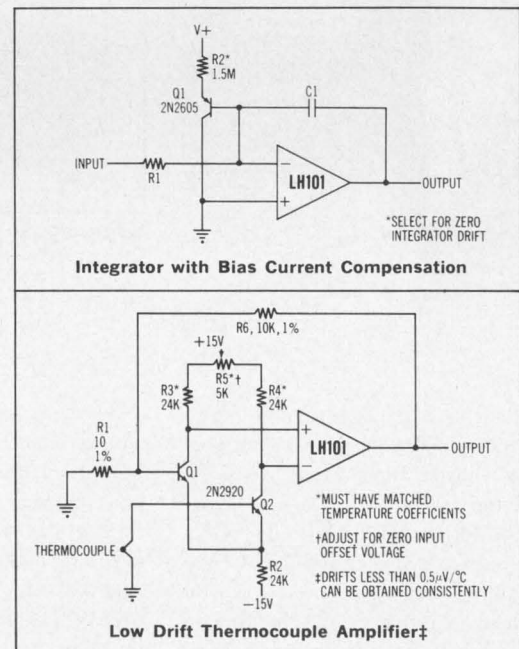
V+

R2*
1.5M

Q1
2N2605

C1

INPUT

R1

LH101

OUTPUT

*SELECT FOR ZERO INTEGRATOR DRIFT

**Integrator with Bias Current Compensation**

R6, 10K, 1%

+15V

R5*†
5K

R3*
24K

R4*
24K

R1
10
1%

LH101

OUTPUT

Q1

2N2920

Q2

*MUST HAVE MATCHED TEMPERATURE COEFFICIENTS

†ADJUST FOR ZERO INPUT OFFSET VOLTAGE

‡DRIFTS LESS THAN 0.5$\mu$V/°C CAN BE OBTAINED CONSISTENTLY

THERMOCOUPLE

R2
24K

−15V

**Low Drift Thermocouple Amplifier‡**